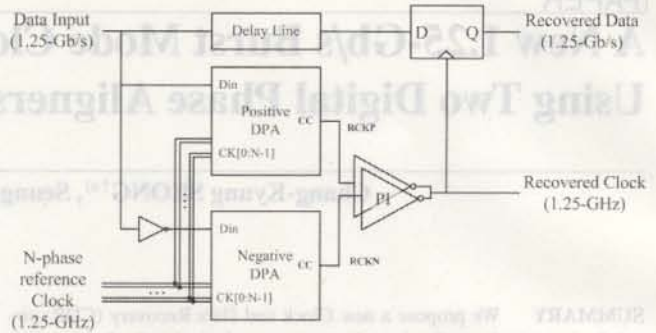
Data Input (1.25-Gb/s)

Delay Line

D

Q

Recovered Data (1.25-Gb/s)

A New 1.25-Gb/s Burst Mode Clock

Using Two Digital Phase Aligners

Din

Positive DPA

CC

RCKP

CK[0:N-1]

PI

Recovered Clock (1.25-GHz)

Sang-Kyung SEONG, Seung

Din

Negative DPA

CC

RCKN

N-phase reference Clock (1.25-GHz)

CK[0:N-1]

SUMMARY We propose a new Clock and Data Recovery